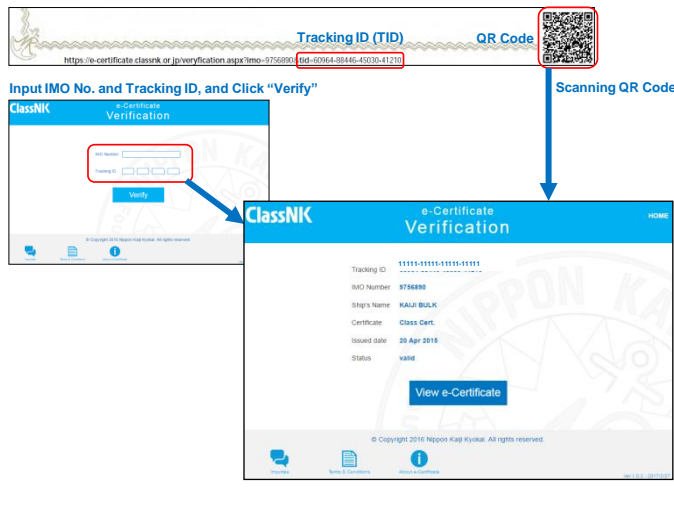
https://e-certificate.classnk.or.jp/veryfication.aspx?imo=9756890&tid=60964-88446-45030-41210

Tracking ID (TID)

QR Code

Input IMO No. and Tracking ID, and Click "Verify"

Scanning QR Code

ClassNK

e-Certificate
Verification

IMO Number

Tracking ID

Verify

© Copyright 2016 Nippon Kaiji Kyokai. All rights reserved.

Inquiries

Terms & Conditions

About e-Certificate

ClassNK

e-Certificate
Verification

HOME

| Tracking ID | 11111-11111-11111-11111 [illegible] |
|---|---|
| IMO Number | 9756890 |
| Ship's Name | KAIJI BULK |
| Certificate | Class Cert. |
| Issued date | 20 Apr 2015 |
| Status | valid |

View e-Certificate

© Copyright 2016 Nippon Kaiji Kyokai. All rights reserved.

Inquiries

Terms & Conditions

About e-Certificate

Ver.1.0.2 - 2017.0.07